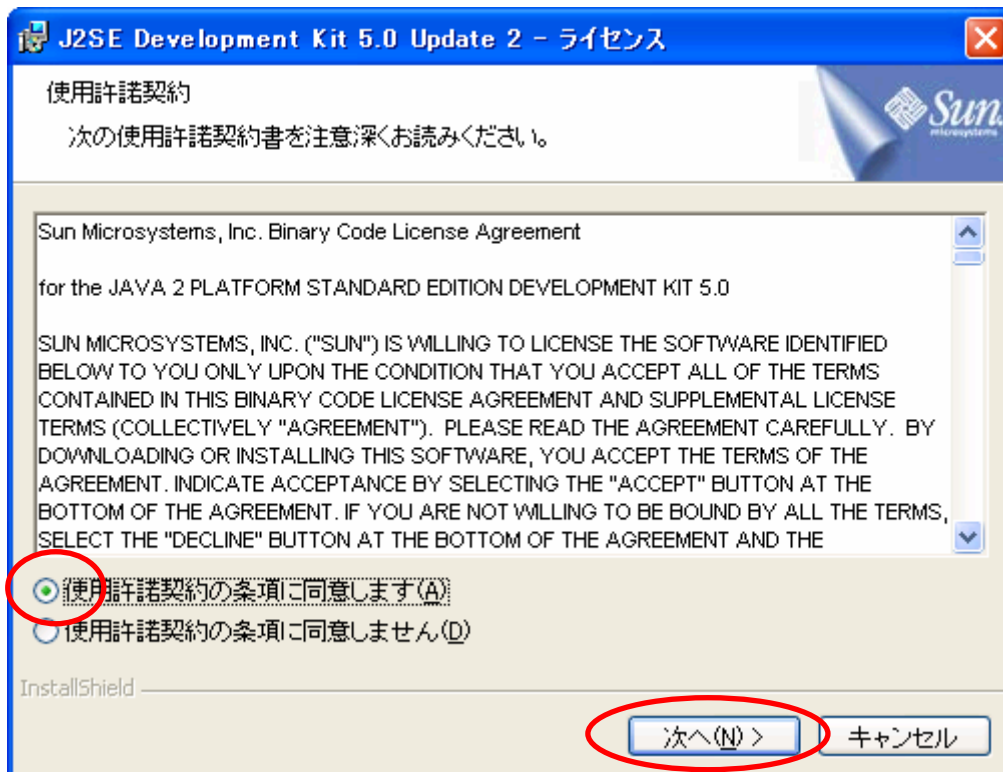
J2SE Development Kit 5.0 Update 2 - ライセンス

使用許諾契約

次の使用許諾契約書を注意深くお読みください。

Sun microsystems

Sun Microsystems, Inc. Binary Code License Agreement

for the JAVA 2 PLATFORM STANDARD EDITION DEVELOPMENT KIT 5.0

SUN MICROSYSTEMS, INC. ("SUN") IS WILLING TO LICENSE THE SOFTWARE IDENTIFIED BELOW TO YOU ONLY UPON THE CONDITION THAT YOU ACCEPT ALL OF THE TERMS CONTAINED IN THIS BINARY CODE LICENSE AGREEMENT AND SUPPLEMENTAL LICENSE TERMS (COLLECTIVELY "AGREEMENT"). PLEASE READ THE AGREEMENT CAREFULLY. BY DOWNLOADING OR INSTALLING THIS SOFTWARE, YOU ACCEPT THE TERMS OF THE AGREEMENT. INDICATE ACCEPTANCE BY SELECTING THE "ACCEPT" BUTTON AT THE BOTTOM OF THE AGREEMENT. IF YOU ARE NOT WILLING TO BE BOUND BY ALL THE TERMS, SELECT THE "DECLINE" BUTTON AT THE BOTTOM OF THE AGREEMENT AND THE

使用許諾契約の条項に同意します(A)
使用許諾契約の条項に同意しません(D)

InstallShield

次へ(N) >
キャンセル